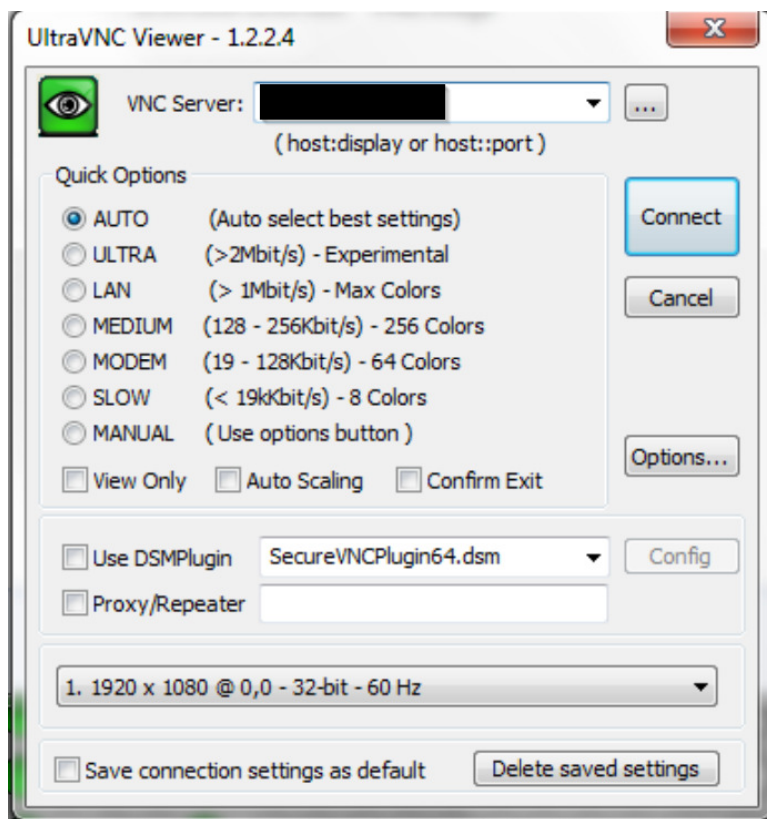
UltraVNC Viewer - 1.2.2.4

VNC Server:

...

( host:display or host::port )

Quick Options

AUTO (Auto select best settings)

ULTRA (>2Mbit/s) - Experimental

LAN (> 1Mbit/s) - Max Colors

MEDIUM (128 - 256Kbit/s) - 256 Colors

MODEM (19 - 128Kbit/s) - 64 Colors

SLOW (< 19kKbit/s) - 8 Colors

MANUAL ( Use options button )

View Only Auto Scaling Confirm Exit

Connect

Cancel

Options...

Use DSMPlugin SecureVNCPlugin64.dsm Config

Proxy/Repeater

1. 1920 x 1080 @ 0,0 - 32-bit - 60 Hz

Save connection settings as default

Delete saved settings